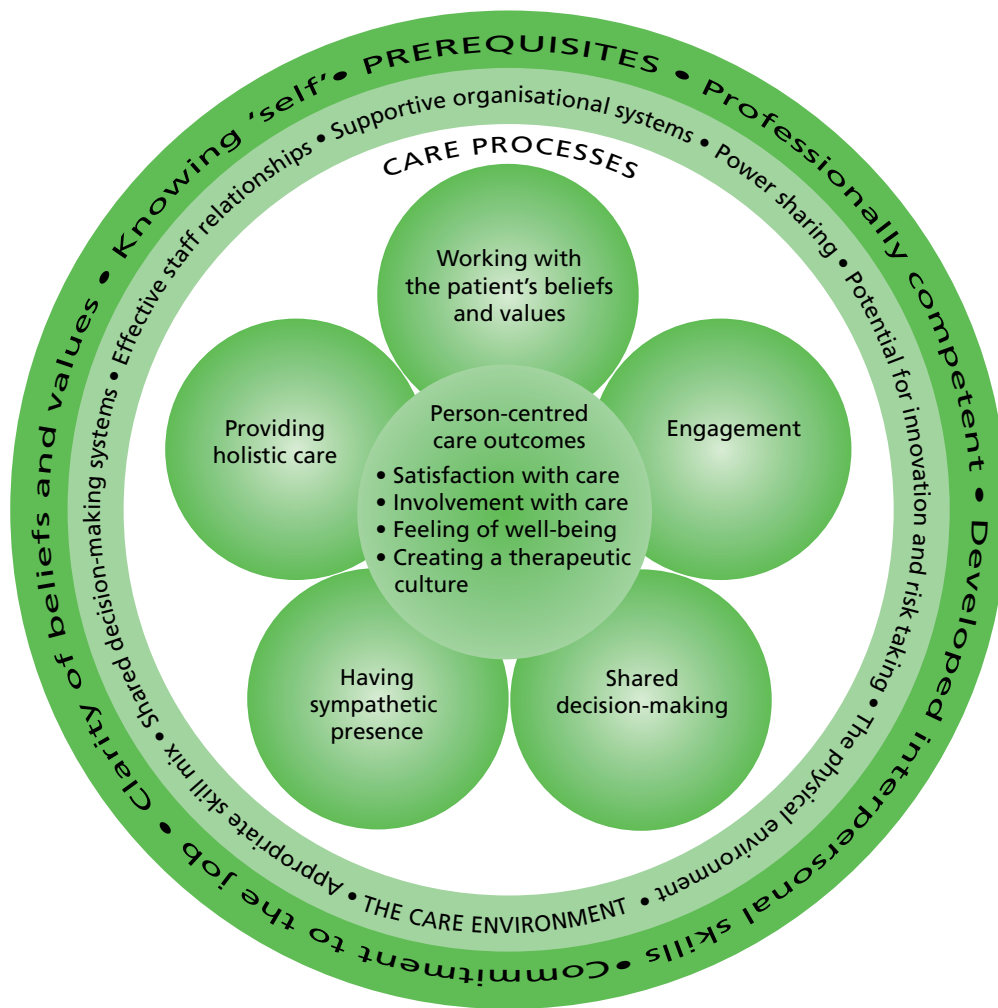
PREREQUISITES • Professionally competent • Developed interpersonal skills • Commitment to the job • Clarity of beliefs and values • Knowing 'self' •

Supportive organisational systems • Power sharing • Potential for innovation and risk taking • The physical environment • THE CARE ENVIRONMENT • Appropriate skill mix • Shared decision-making systems • Effective staff relationships •

CARE PROCESSES

Working with the patient's beliefs and values

Engagement

Shared decision-making

Having sympathetic presence

Providing holistic care

Person-centred care outcomes
• Satisfaction with care
• Involvement with care
• Feeling of well-being
• Creating a therapeutic culture